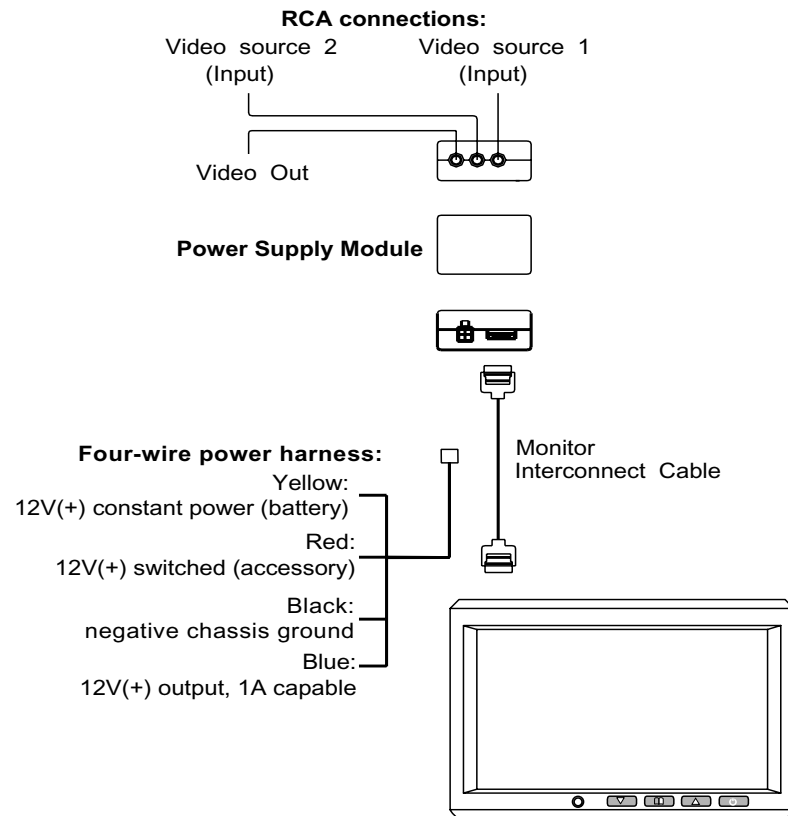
**RCA connections:**

Video source 2 (Input)

Video source 1 (Input)

Video Out

**Power Supply Module**

Monitor Interconnect Cable

**Four-wire power harness:**

Yellow: 12V(+) constant power (battery)

Red: 12V(+) switched (accessory)

Black: negative chassis ground

Blue: 12V(+) output, 1A capable